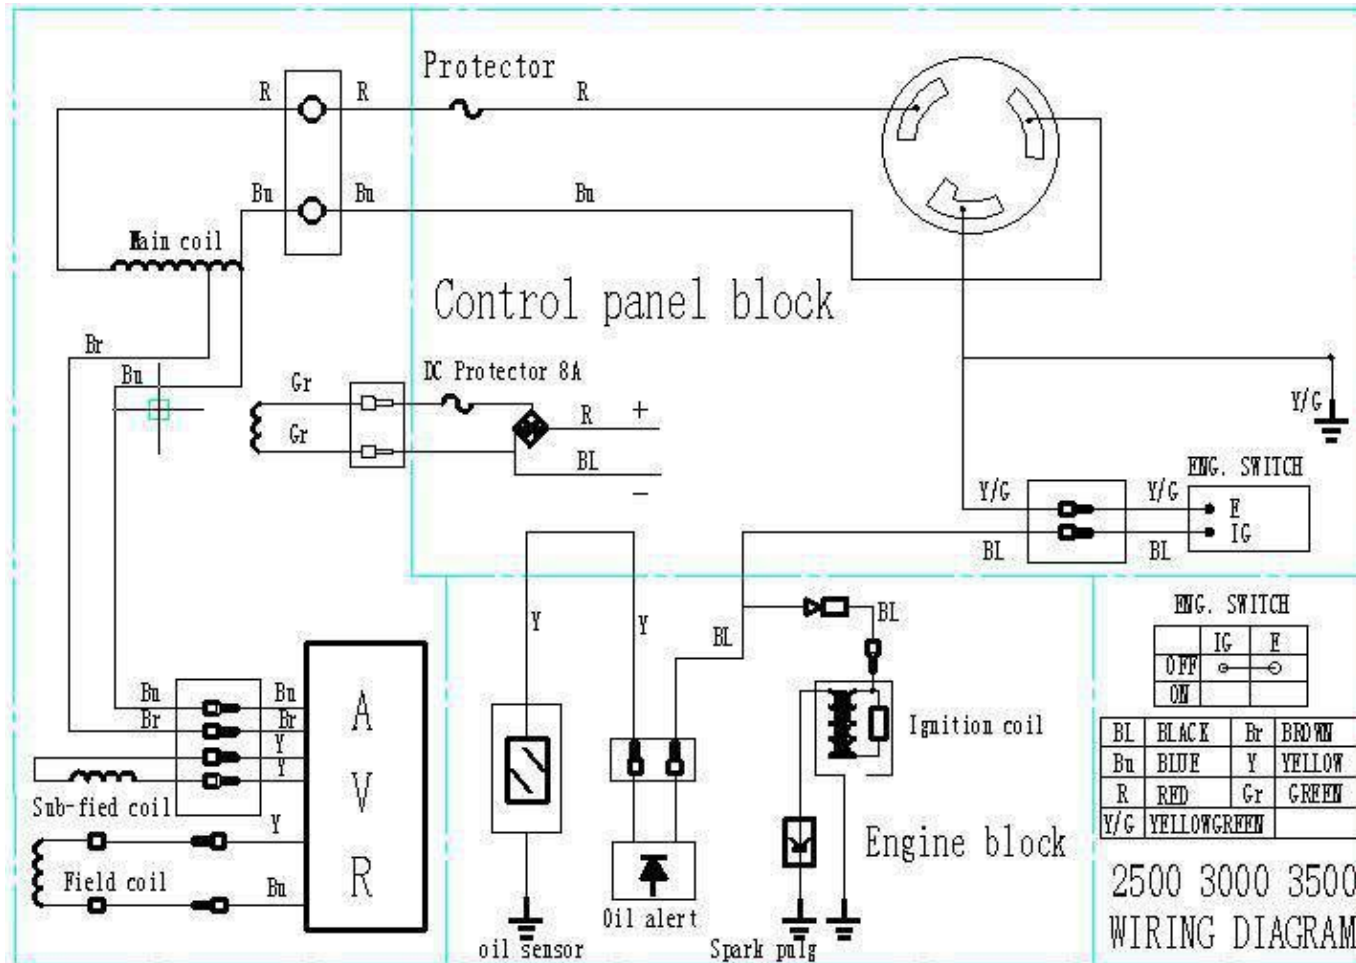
Protector

R R R

Bu Bu Bu

Main coil

Control panel block

Br

Bu

Gr

Gr

DC Protector 8A

R +

BL

−

Y/G

ENG. SWITCH

Y/G Y/G

E

IG

BL BL

Y Y

BL

BL

Ignition coil

ENG. SWITCH

| | IG | E |
|---|---|---|
| OFF | ○—○ | |
| ON | | |

| BL | BLACK | Br | BROWN |
|---|---|---|---|
| Bu | BLUE | Y | YELLOW |
| R | RED | Gr | GREEN |
| Y/G | YELLOWGREEN | | |

Bu Bu

Br Br

Y

Y

A

V

R

Sub-fied coil

Y

Field coil

Bu

oil sensor

Oil alert

Spark pulg

Engine block

2500 3000 3500

WIRING DIAGRAM